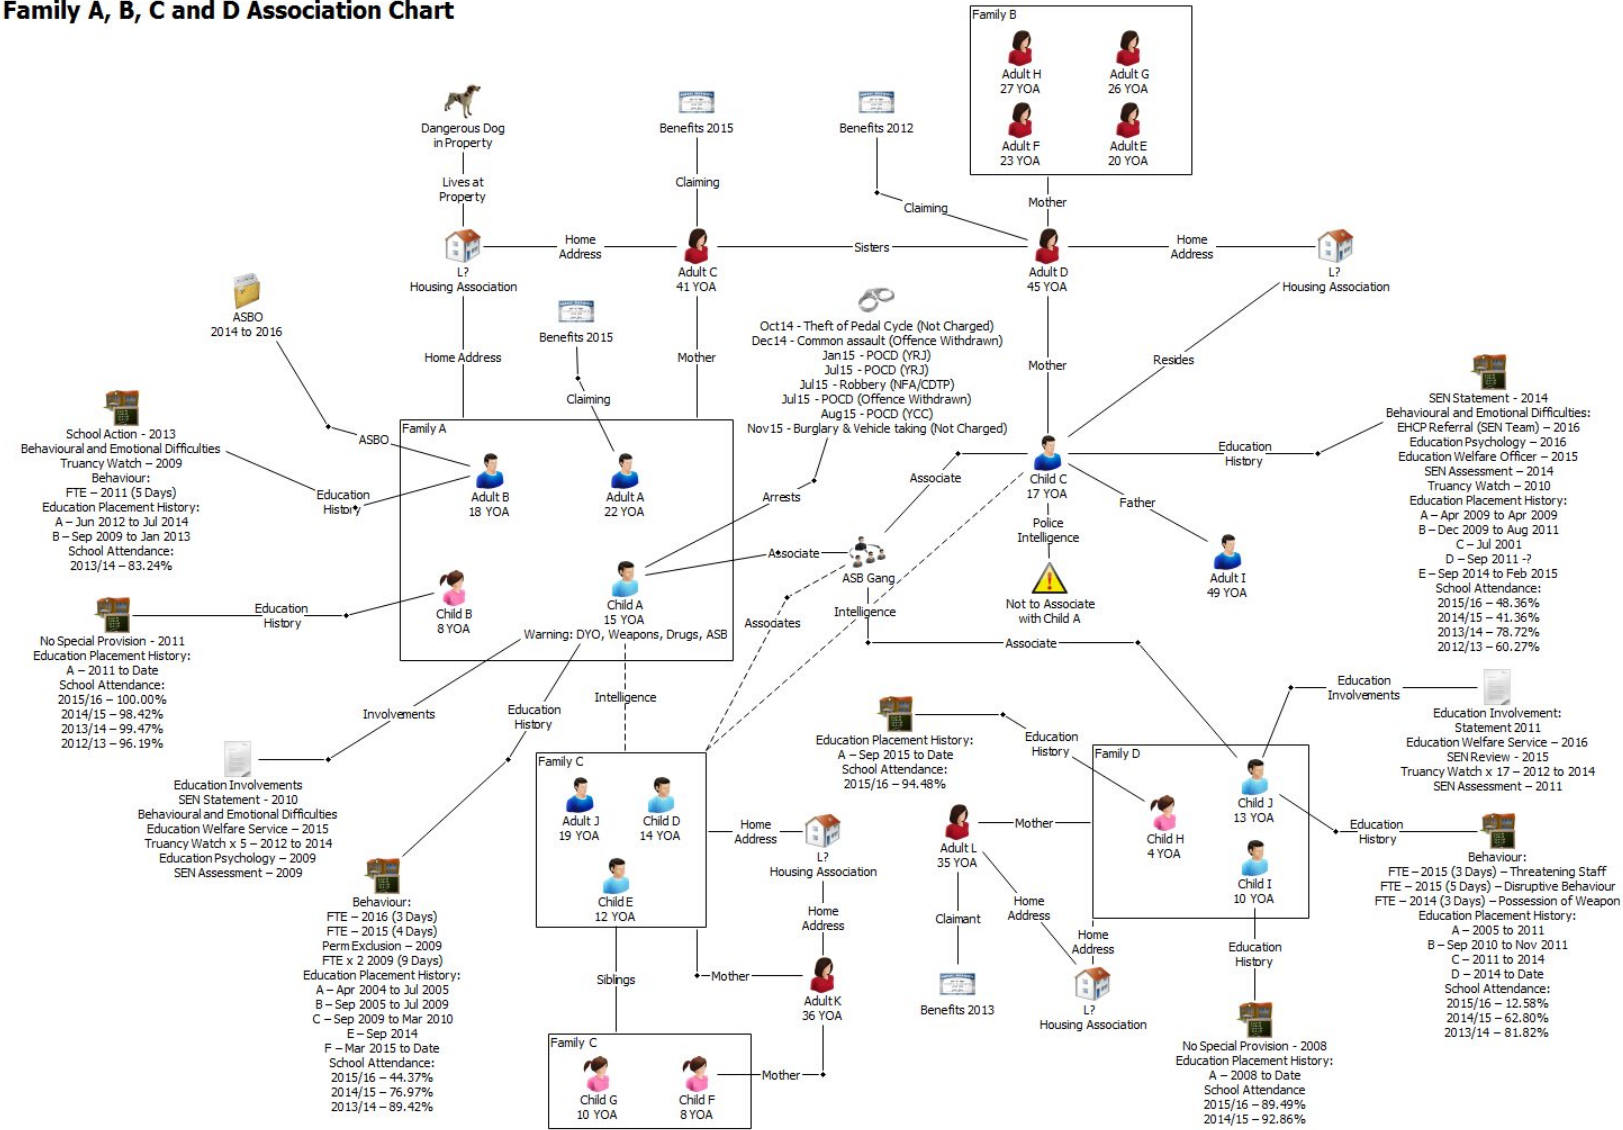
Family A, B, C and D Association Chart

Family B
Adult H
27 YOA
Adult G
26 YOA
Adult F
23 YOA
Adult E
20 YOA

Dangerous Dog in Property
Lives at Property
Benefits 2015
Claiming
Benefits 2012
Claiming
Mother

L?
Housing Association
Home Address
Adult C
41 YOA
Sisters
Adult D
45 YOA
Home Address
L?
Housing Association

ASBO
2014 to 2016
Benefits 2015
Claiming
Home Address
Mother
Mother
Resides

Oct14 - Theft of Pedal Cycle (Not Charged)
Dec14 - Common assault (Offence Withdrawn)
Jan15 - POCD (YRJ)
Jul15 - POCD (YRJ)
Jul15 - Robbery (NFA/CDTP)
Jul15 - POCD (Offence Withdrawn)
Aug15 - POCD (YCC)
Nov15 - Burglary & Vehicle taking (Not Charged)

School Action - 2013
Behavioural and Emotional Difficulties
Truancy Watch – 2009
Behaviour:
FTE – 2011 (5 Days)
Education Placement History:
A – Jun 2012 to Jul 2014
B – Sep 2009 to Jan 2013
School Attendance:
2013/14 – 83.24%

ASBO
Education History
Family A
Adult B
18 YOA
Adult A
22 YOA
Arrests
Associate
Child C
17 YOA
Education History
Father
Police Intelligence

SEN Statement - 2014
Behavioural and Emotional Difficulties:
EHCP Referral (SEN Team) – 2016
Education Psychology – 2016
Education Welfare Officer – 2015
SEN Assessment – 2014
Truancy Watch – 2010
Education Placement History:
A – Apr 2009 to Apr 2009
B – Dec 2009 to Aug 2011
C – Jul 2001
D – Sep 2011 -?
E – Sep 2014 to Feb 2015
School Attendance:
2015/16 – 48.36%
2014/15 – 41.36%
2013/14 – 78.72%
2012/13 – 60.27%

Child B
8 YOA
Education History
Child A
15 YOA
Associate
ASB Gang
Intelligence
Not to Associate with Child A
Adult I
49 YOA
Warning: DYO, Weapons, Drugs, ASB
Associates
Associate

No Special Provision - 2011
Education Placement History:
A – 2011 to Date
School Attendance:
2015/16 – 100.00%
2014/15 – 98.42%
2013/14 – 99.47%
2012/13 – 96.19%

Involvements
Education History
Intelligence

Education Involvements
SEN Statement - 2010
Behavioural and Emotional Difficulties
Education Welfare Service – 2015
Truancy Watch x 5 – 2012 to 2014
Education Psychology – 2009
SEN Assessment – 2009

Education Placement History:
A – Sep 2015 to Date
School Attendance:
2015/16 – 94.48%
Education History

Education Involvements
Education Involvement:
Statement 2011
Education Welfare Service – 2016
SEN Review - 2015
Truancy Watch x 17 – 2012 to 2014
SEN Assessment – 2011

Family C
Adult J
19 YOA
Child D
14 YOA
Child E
12 YOA
Home Address
L?
Housing Association
Home Address

Family D
Child H
4 YOA
Child J
13 YOA
Child I
10 YOA
Mother
Adult L
35 YOA
Home Address
Claimant
Home Address
Education History

Behaviour:
FTE – 2015 (3 Days) – Threatening Staff
FTE – 2015 (5 Days) – Disruptive Behaviour
FTE – 2014 (3 Days) – Possession of Weapon
Education Placement History:
A – 2005 to 2011
B – Sep 2010 to Nov 2011
C – 2011 to 2014
D – 2014 to Date
School Attendance:
2015/16 – 12.58%
2014/15 – 62.80%
2013/14 – 81.82%

Behaviour:
FTE – 2016 (3 Days)
FTE – 2015 (4 Days)
Perm Exclusion – 2009
FTE x 2 2009 (9 Days)
Education Placement History:
A – Apr 2004 to Jul 2005
B – Sep 2005 to Jul 2009
C – Sep 2009 to Mar 2010
E – Sep 2014
F – Mar 2015 to Date
School Attendance:
2015/16 – 44.37%
2014/15 – 76.97%
2013/14 – 89.42%

Siblings
Mother
Adult K
36 YOA
Benefits 2013
L?
Housing Association
Education History

No Special Provision - 2008
Education Placement History:
A – 2008 to Date
School Attendance
2015/16 – 89.49%
2014/15 – 92.86%

Family C
Child G
10 YOA
Child F
8 YOA
Mother